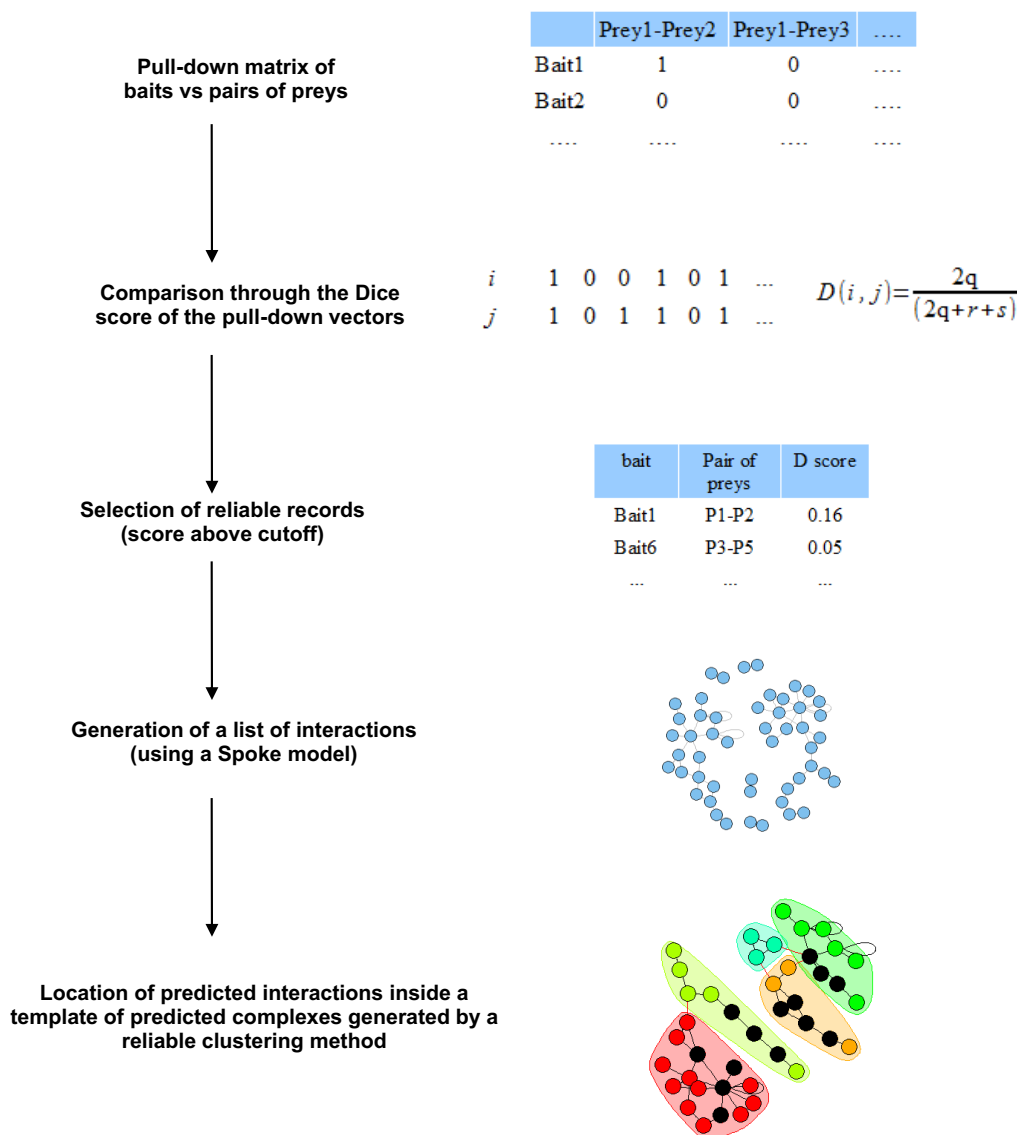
Pull-down matrix of baits vs pairs of preys

| | Prey1-Prey2 | Prey1-Prey3 | .... |
|---|---|---|---|
| Bait1 | 1 | 0 | .... |
| Bait2 | 0 | 0 | .... |
| .... | .... | .... | .... |

Comparison through the Dice score of the pull-down vectors

$i$ 1 0 0 1 0 1 ...
$j$ 1 0 1 1 0 1 ...

$D(i,j)=\frac{2q}{(2q+r+s)}$

Selection of reliable records (score above cutoff)

| bait | Pair of preys | D score |
|---|---|---|
| Bait1 | P1-P2 | 0.16 |
| Bait6 | P3-P5 | 0.05 |
| ... | ... | ... |

Generation of a list of interactions (using a Spoke model)

Location of predicted interactions inside a template of predicted complexes generated by a reliable clustering method